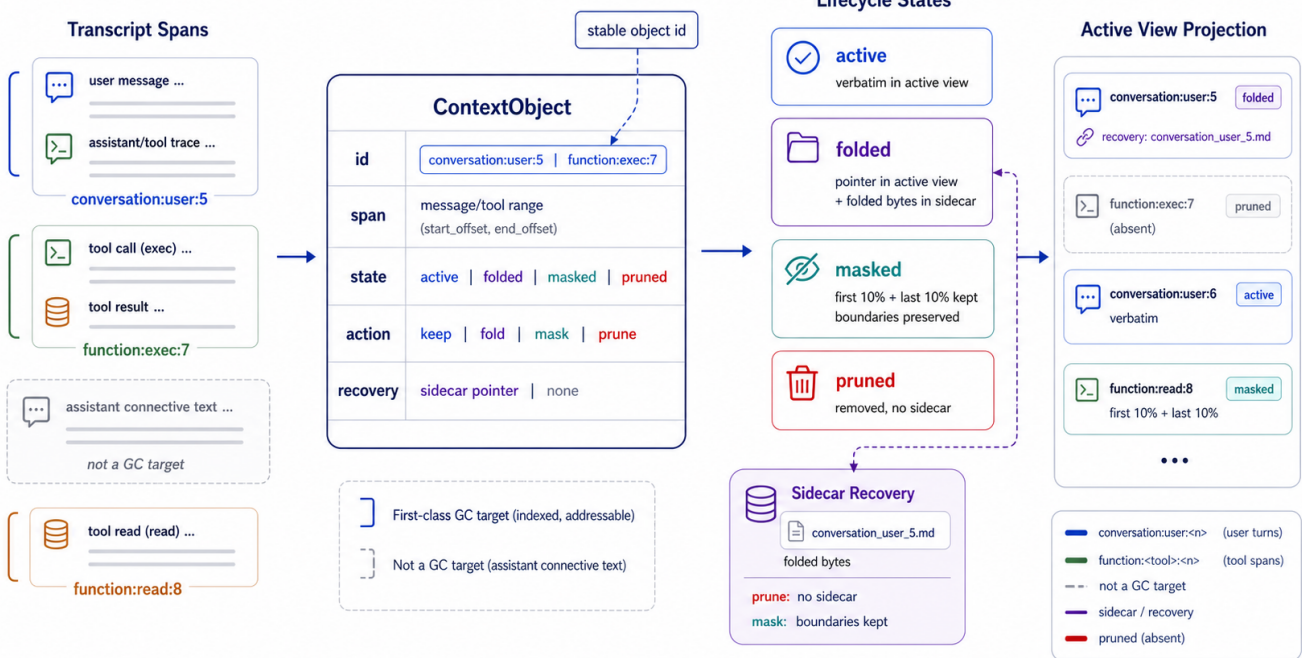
Transcript Spans

user message ...

assistant/tool trace ...

conversation:user:5

tool call (exec) ...

tool result ...

function:exec:7

assistant connective text ...

not a GC target

tool read (read) ...

function:read:8

stable object id

ContextObject

| id | conversation:user:5 \| function:exec:7 |
|---|---|
| span | message/tool range (start_offset, end_offset) |
| state | active \| folded \| masked \| pruned |
| action | keep \| fold \| mask \| prune |
| recovery | sidecar pointer \| none |

First-class GC target (indexed, addressable)

Not a GC target (assistant connective text)

Lifecycle States

active
verbatim in active view

folded
pointer in active view + folded bytes in sidecar

masked
first 10% + last 10% kept boundaries preserved

pruned
removed, no sidecar

Sidecar Recovery

conversation_user_5.md

folded bytes

prune: no sidecar

mask: boundaries kept

Active View Projection

conversation:user:5 folded
recovery: conversation_user_5.md

function:exec:7 pruned
(absent)

conversation:user:6 active
verbatim

function:read:8 masked
first 10% + last 10%

• • •

conversation:user:<n> (user turns)

function:<tool>:<n> (tool spans)

not a GC target

sidecar / recovery

pruned (absent)